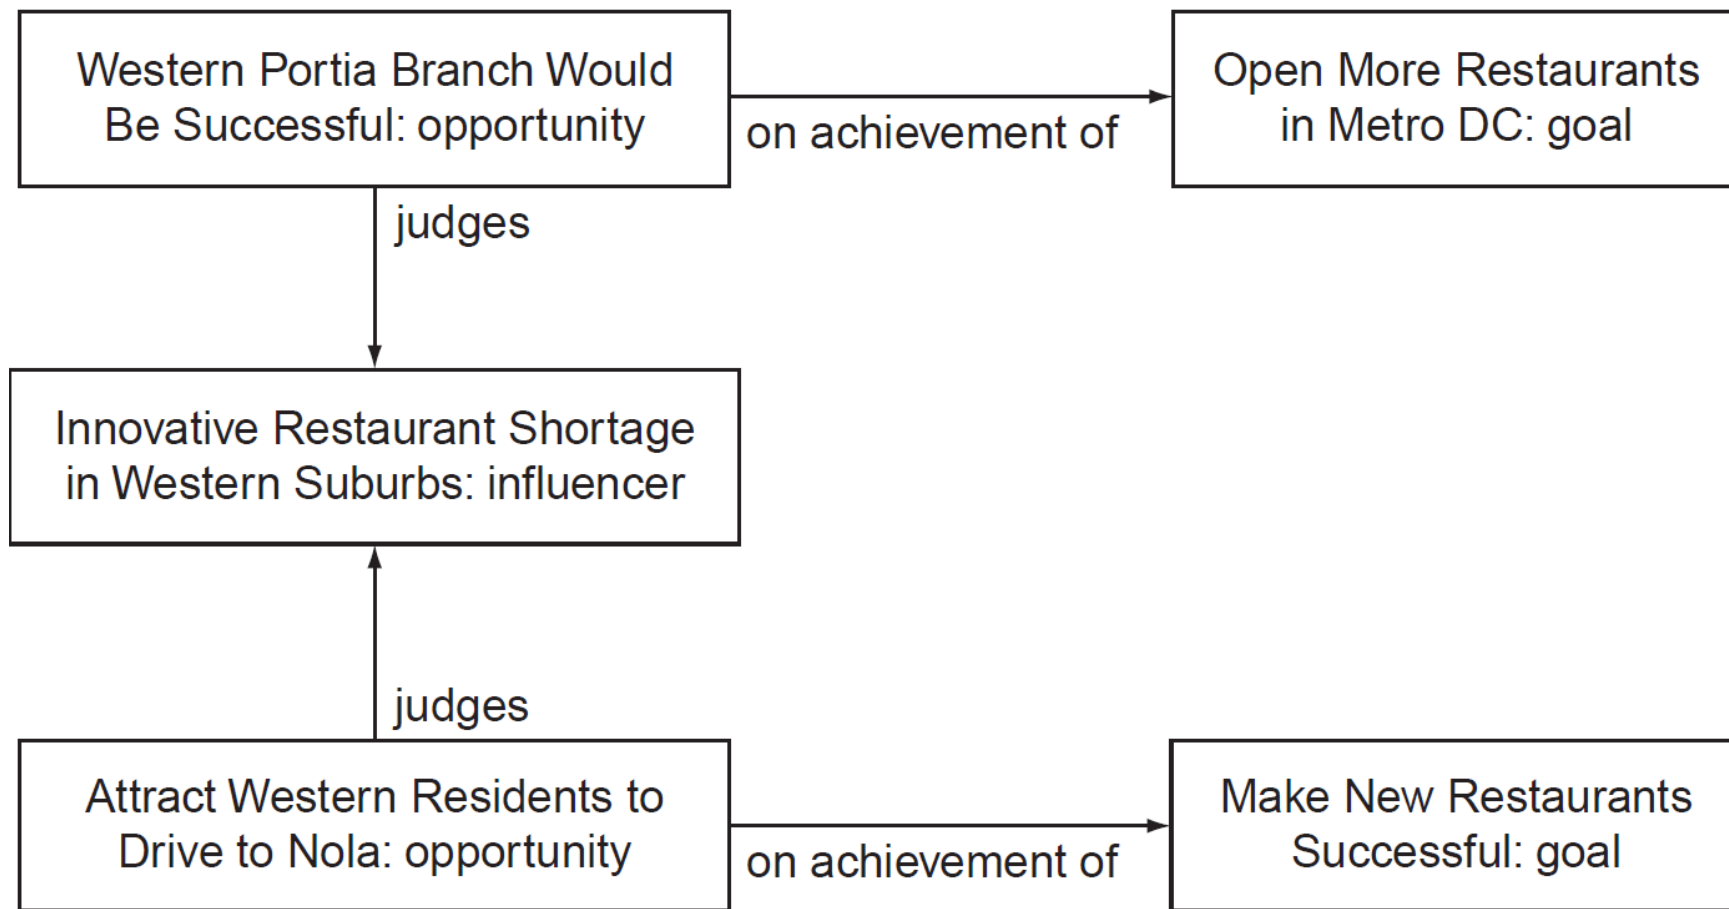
Western Portia Branch Would Be Successful: opportunity

on achievement of

Open More Restaurants in Metro DC: goal

judges

Innovative Restaurant Shortage in Western Suburbs: influencer

judges

Attract Western Residents to Drive to Nola: opportunity

on achievement of

Make New Restaurants Successful: goal